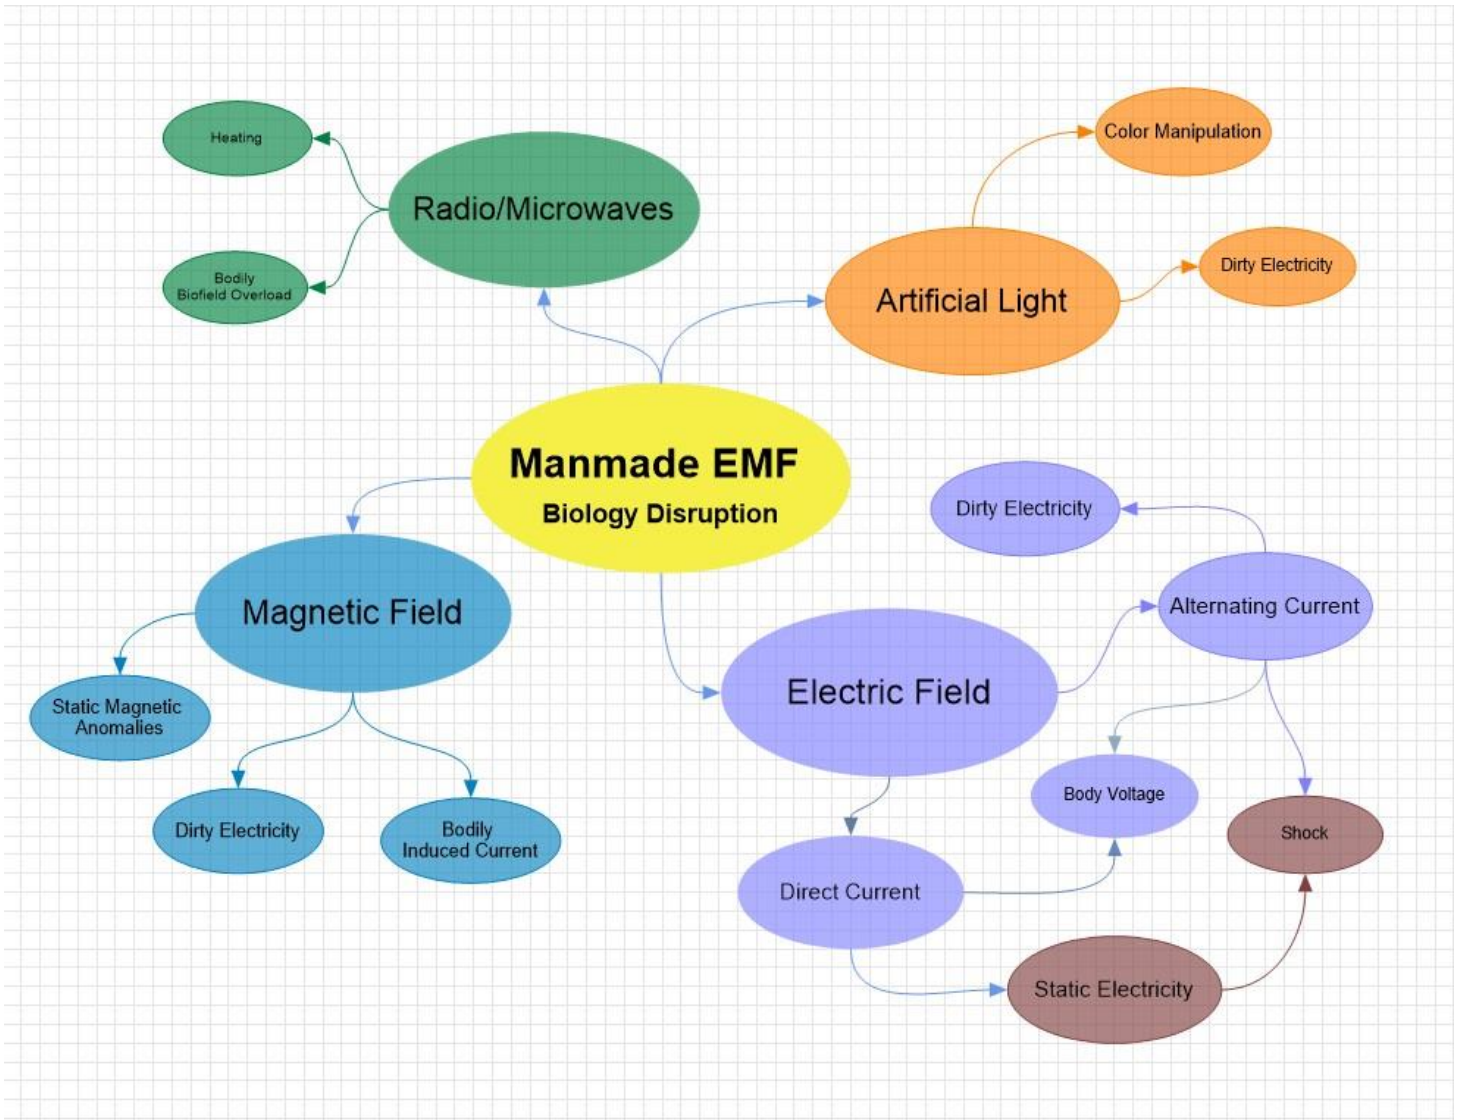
Manmade EMF
Biology Disruption

Radio/Microwaves
Heating
Bodily Biofield Overload

Artificial Light
Color Manipulation
Dirty Electricity

Magnetic Field
Static Magnetic Anomalies
Dirty Electricity
Bodily Induced Current

Electric Field
Alternating Current
Dirty Electricity
Body Voltage
Shock
Direct Current
Static Electricity